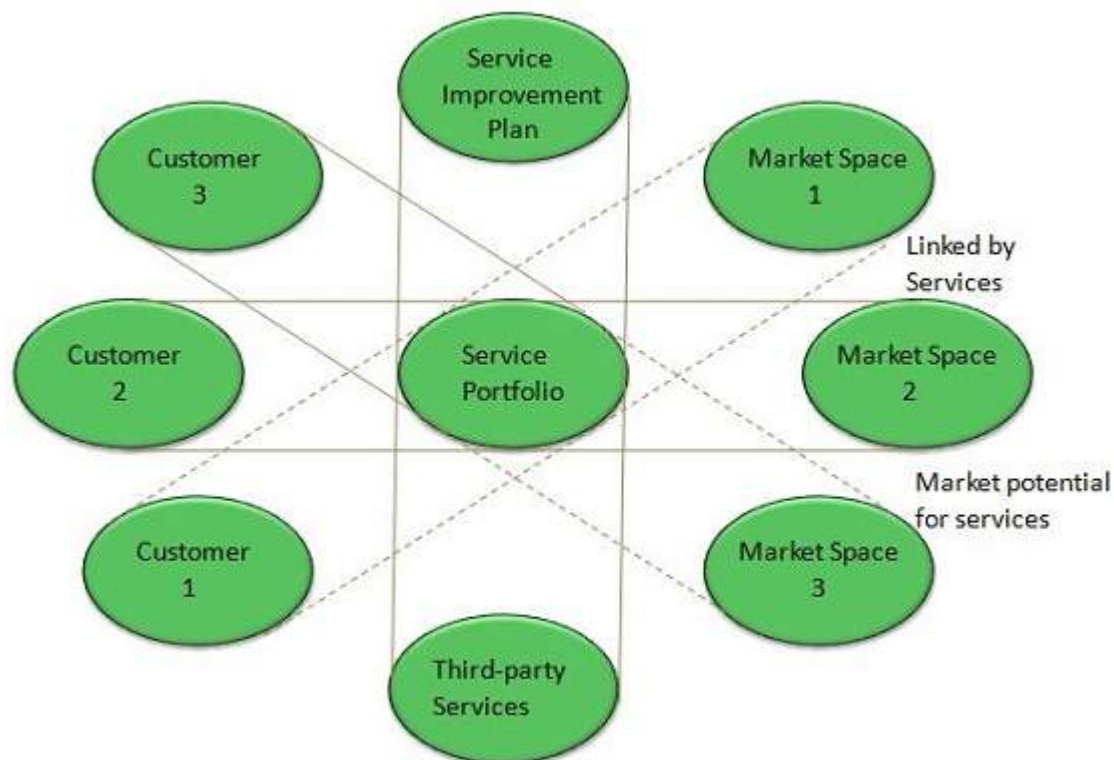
Service Improvement Plan

Customer 3

Market Space 1

Linked by Services

Customer 2

Service Portfolio

Market Space 2

Market potential for services

Customer 1

Market Space 3

Third-party Services